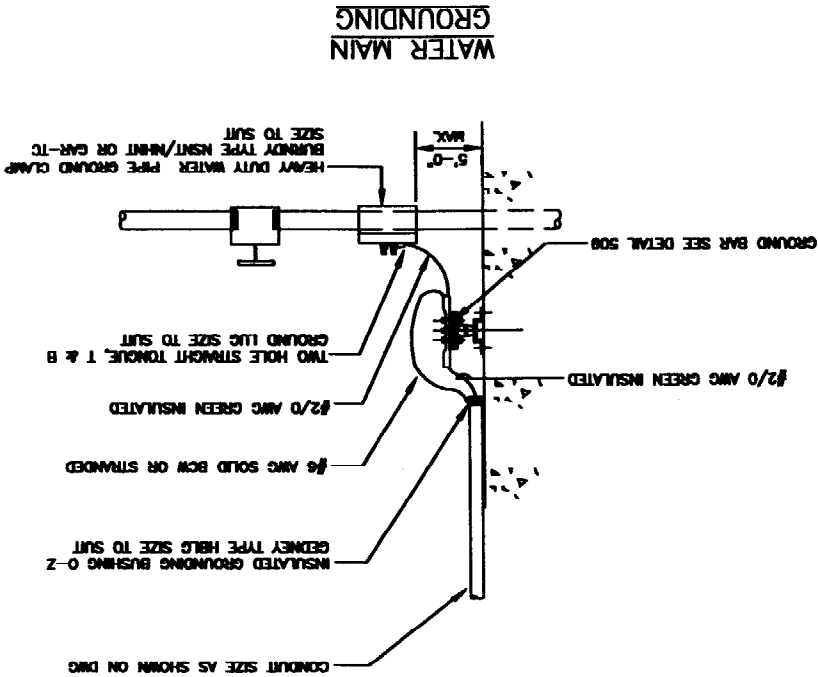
WATER MAIN
GROUNDING

HEAVY DUTY WATER PIPE GROUND CLAMP BURNDY TYPE NSNT/NHNT OR GAR-TC SIZE TO SUIT

5'-0" MAX.

GROUND BAR SEE DETAIL 508

TWO HOLE STRAIGHT TONGUE, T & B GROUND LUG SIZE TO SUIT

#2/0 AWG GREEN INSULATED

#2/0 AWG GREEN INSULATED

#6 AWG SOLID BCW OR STRANDED

INSULATED GROUNDING BUSHING O-Z GEDNEY TYPE HBLG SIZE TO SUIT

CONDUIT SIZE AS SHOWN ON DWG